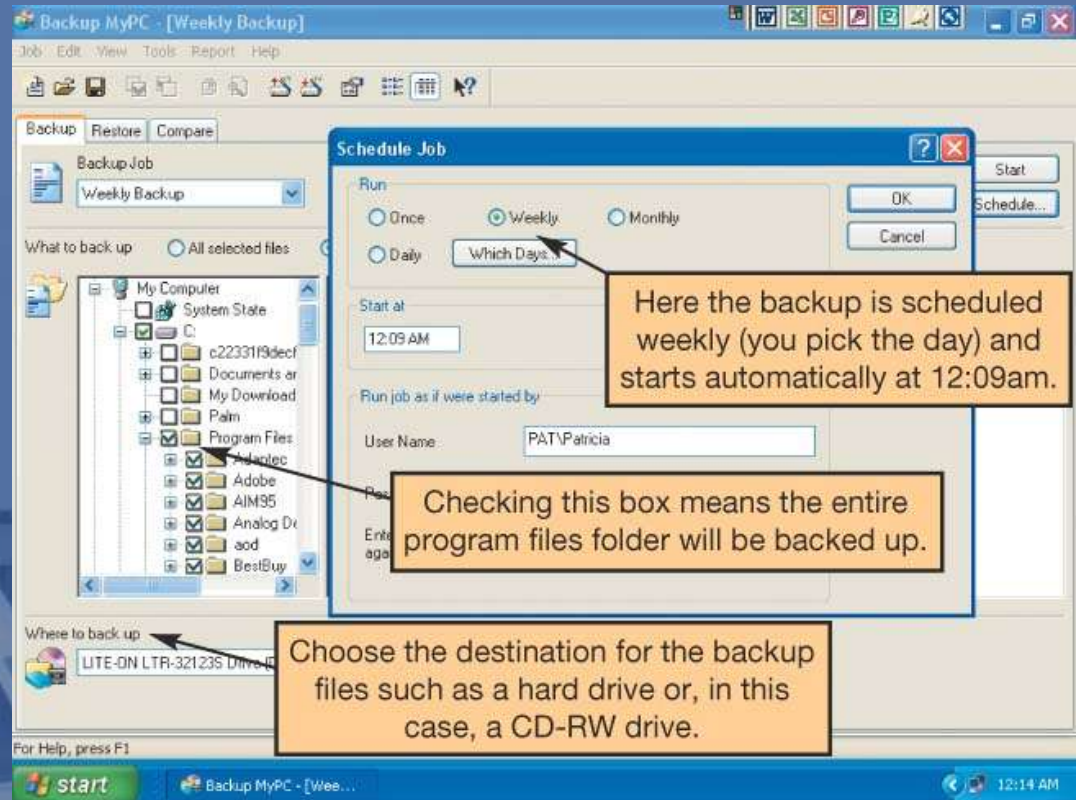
Backup MyPC - [Weekly Backup]

Job Edit View Tools Report Help

Backup Restore Compare

Backup Job

Weekly Backup

What to back up All selected files

My Computer
System State
C:
c22331f9decf
Documents ar
My Download
Palm
Program Files
Adaptec
Adobe
AIM95
Analog De
aod
BestBuy

Start
Schedule...

Schedule Job

Run
Once Weekly Monthly
Daily Which Days...

OK
Cancel

Start at
12:09 AM

Run job as if were started by

User Name PAT\Patricia

Pa

Ente aga

Here the backup is scheduled weekly (you pick the day) and starts automatically at 12:09am.

Checking this box means the entire program files folder will be backed up.

Where to back up

LITE-ON LTR-32123S Drive

Choose the destination for the backup files such as a hard drive or, in this case, a CD-RW drive.

For Help, press F1

start Backup MyPC - [Wee...

12:14 AM